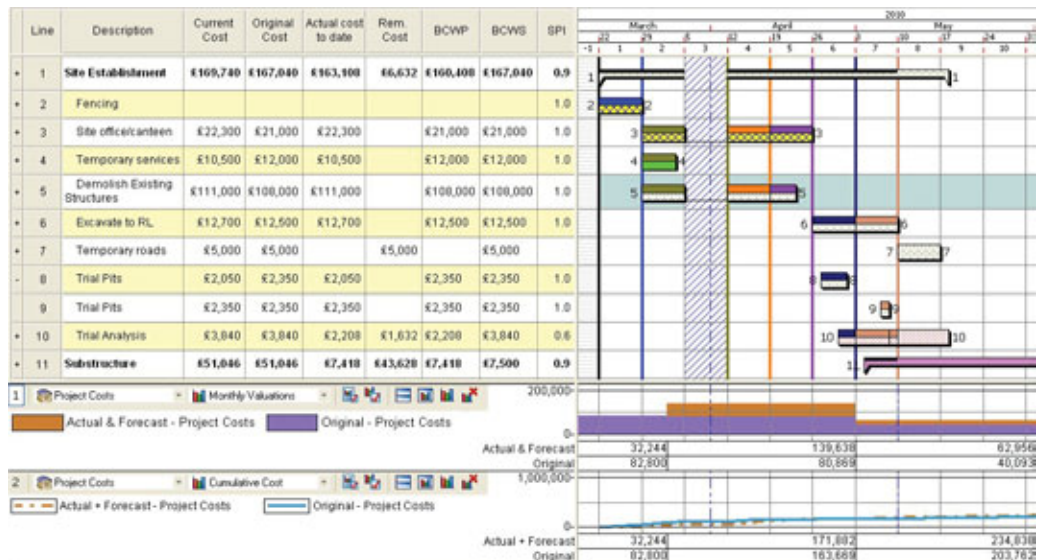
| | Line | Description | Current Cost | Original Cost | Actual cost to date | Rem. Cost | BCWP | BCWS | SPI |
|---|---|---|---|---|---|---|---|---|---|
| + | 1 | Site Establishment | £169,740 | £167,040 | £163,108 | £6,632 | £160,408 | £167,040 | 0.9 |
| + | 2 | Fencing | | | | | | | 1.0 |
| + | 3 | Site office/canteen | £22,300 | £21,000 | £22,300 | | £21,000 | £21,000 | 1.0 |
| + | 4 | Temporary services | £10,500 | £12,000 | £10,500 | | £12,000 | £12,000 | 1.0 |
| + | 5 | Demolish Existing Structures | £111,000 | £108,000 | £111,000 | | £108,000 | £108,000 | 1.0 |
| + | 6 | Excavate to RL | £12,700 | £12,500 | £12,700 | | £12,500 | £12,500 | 1.0 |
| + | 7 | Temporary roads | £5,000 | £5,000 | | £5,000 | | £5,000 | |
| - | 8 | Trial Pits | £2,050 | £2,350 | £2,050 | | £2,350 | £2,350 | 1.0 |
| | 9 | Trial Pits | £2,350 | £2,350 | £2,350 | | £2,350 | £2,350 | 1.0 |
| + | 10 | Trial Analysis | £3,840 | £3,840 | £2,208 | £1,632 | £2,208 | £3,840 | 0.6 |
| + | 11 | Substructure | £51,046 | £51,046 | £7,418 | £43,628 | £7,418 | £7,500 | 0.9 |

2010
March April May
22 29 5 12 19 26 3 10 17 24
-1 1 2 3 4 5 6 7 8 9 10

1 1 2 2 3 3 4 4 5 5 6 6 7 7 8 9 9 10 10 1

1 Project Costs Monthly Valuations
200,000
Actual & Forecast - Project Costs Original - Project Costs
0
Actual & Forecast 32,244 139,638 62,956
Original 82,800 80,869 40,093

2 Project Costs Cumulative Cost
1,000,000
Actual + Forecast - Project Costs Original - Project Costs
0
Actual + Forecast 32,244 171,882 234,838
Original 82,800 163,669 203,762